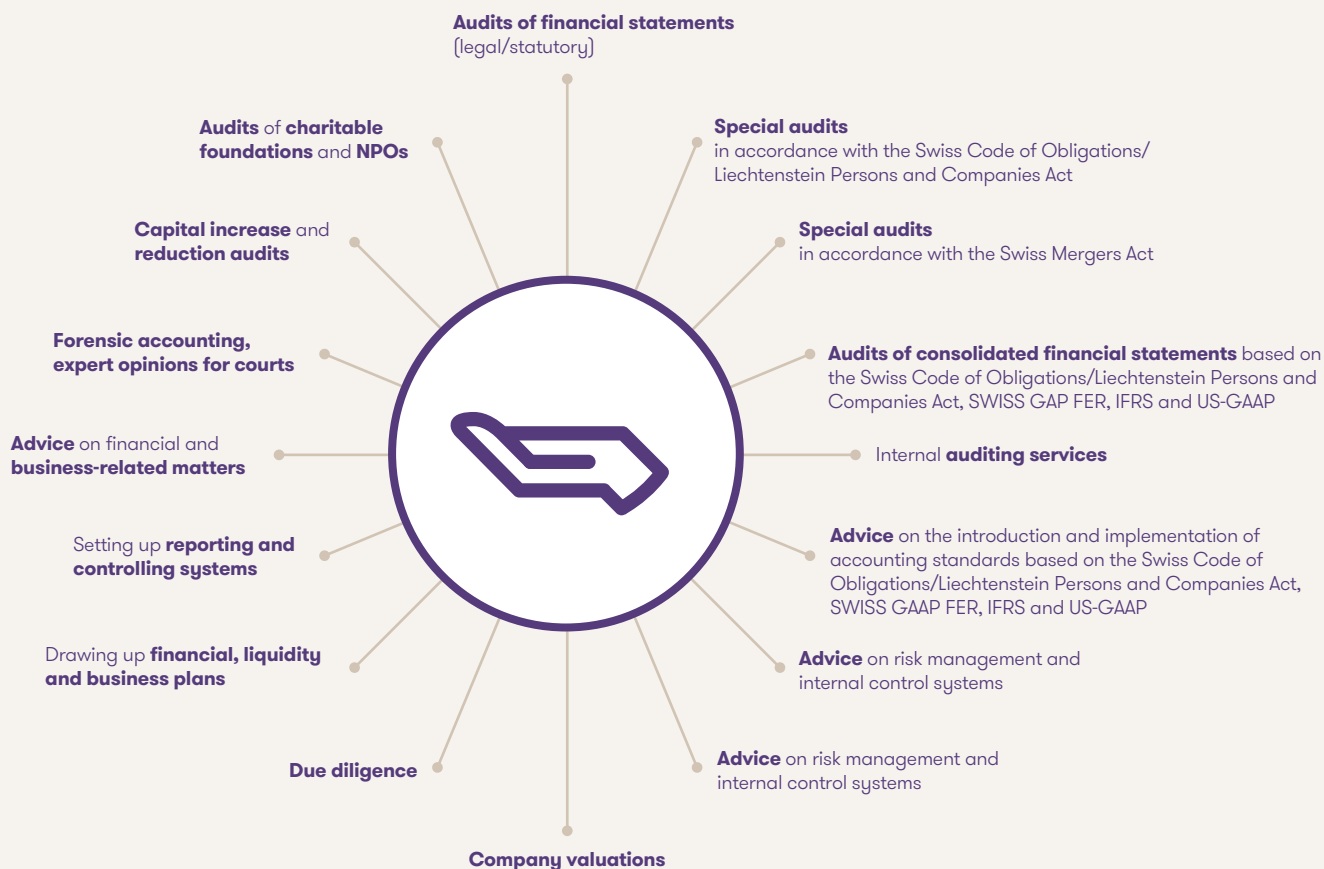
Audits of financial statements (legal/statutory)

Special audits in accordance with the Swiss Code of Obligations/ Liechtenstein Persons and Companies Act

Special audits in accordance with the Swiss Mergers Act

Audits of consolidated financial statements based on the Swiss Code of Obligations/Liechtenstein Persons and Companies Act, SWISS GAP FER, IFRS and US-GAAP

Internal auditing services

Advice on the introduction and implementation of accounting standards based on the Swiss Code of Obligations/Liechtenstein Persons and Companies Act, SWISS GAAP FER, IFRS and US-GAAP

Advice on risk management and internal control systems

Advice on risk management and internal control systems

Company valuations

Due diligence

Drawing up financial, liquidity and business plans

Setting up reporting and controlling systems

Advice on financial and business-related matters

Forensic accounting, expert opinions for courts

Capital increase and reduction audits

Audits of charitable foundations and NPOs